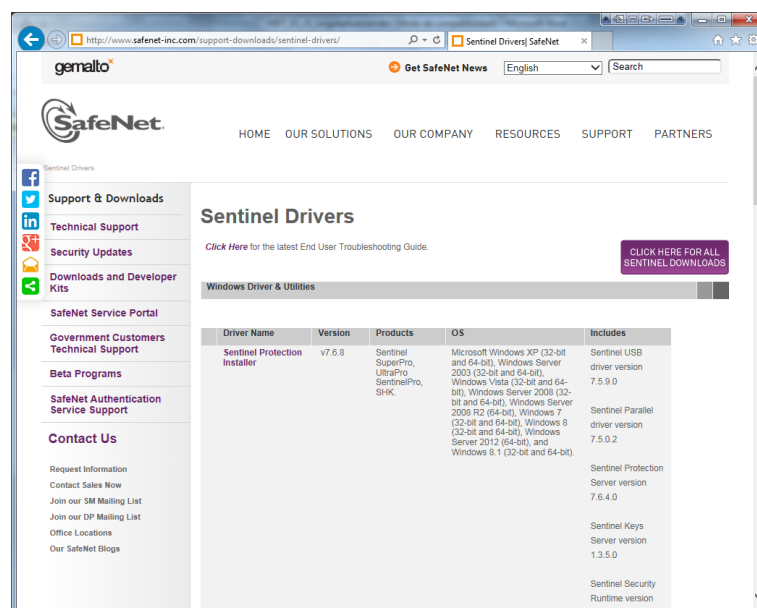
http://www.safenet-inc.com/support-downloads/sentinel-drivers/

Sentinel Drivers| SafeNet

gemalto

Get SafeNet News

English

Search

SafeNet

HOME OUR SOLUTIONS OUR COMPANY RESOURCES SUPPORT PARTNERS

Sentinel Drivers

Support & Downloads

Technical Support

Security Updates

Downloads and Developer Kits

SafeNet Service Portal

Government Customers Technical Support

Beta Programs

SafeNet Authentication Service Support

Contact Us

Request Information

Contact Sales Now

Join our SM Mailing List

Join our DP Mailing List

Office Locations

Our SafeNet Blogs

Sentinel Drivers

Click Here for the latest End User Troubleshooting Guide.

CLICK HERE FOR ALL SENTINEL DOWNLOADS

Windows Driver & Utilities

| Driver Name | Version | Products | OS | Includes |
|---|---|---|---|---|
| Sentinel Protection Installer | v7.6.8 | Sentinel SuperPro, UltraPro SentinelPro, SHK. | Microsoft Windows XP (32-bit and 64-bit), Windows Server 2003 (32-bit and 64-bit), Windows Vista (32-bit and 64-bit), Windows Server 2008 (32-bit and 64-bit), Windows Server 2008 R2 (64-bit), Windows 7 (32-bit and 64-bit), Windows 8 (32-bit and 64-bit), Windows Server 2012 (64-bit), and Windows 8.1 (32-bit and 64-bit). | Sentinel USB driver version 7.5.9.0<br><br>Sentinel Parallel driver version 7.5.0.2<br><br>Sentinel Protection Server version 7.6.4.0<br><br>Sentinel Keys Server version 1.3.5.0<br><br>Sentinel Security Runtime version |